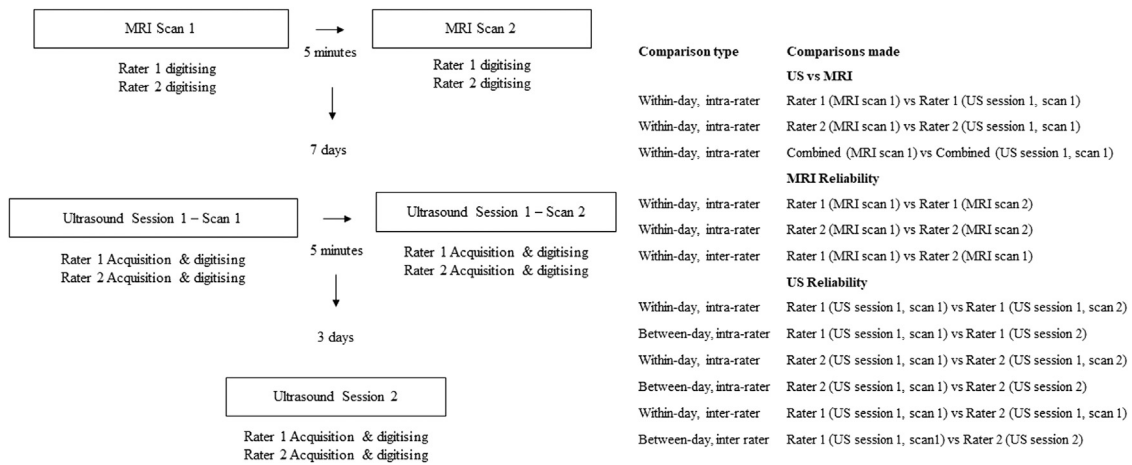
MRI Scan 1

Rater 1 digitising
Rater 2 digitising

5 minutes

MRI Scan 2

Rater 1 digitising
Rater 2 digitising

7 days

Ultrasound Session 1 – Scan 1

Rater 1 Acquisition & digitising
Rater 2 Acquisition & digitising

5 minutes

Ultrasound Session 1 – Scan 2

Rater 1 Acquisition & digitising
Rater 2 Acquisition & digitising

3 days

Ultrasound Session 2

Rater 1 Acquisition & digitising
Rater 2 Acquisition & digitising

| Comparison type | Comparisons made |
|---|---|
| | US vs MRI |
| Within-day, intra-rater | Rater 1 (MRI scan 1) vs Rater 1 (US session 1, scan 1) |
| Within-day, intra-rater | Rater 2 (MRI scan 1) vs Rater 2 (US session 1, scan 1) |
| Within-day, intra-rater | Combined (MRI scan 1) vs Combined (US session 1, scan 1) |
| | MRI Reliability |
| Within-day, intra-rater | Rater 1 (MRI scan 1) vs Rater 1 (MRI scan 2) |
| Within-day, intra-rater | Rater 2 (MRI scan 1) vs Rater 2 (MRI scan 2) |
| Within-day, inter-rater | Rater 1 (MRI scan 1) vs Rater 2 (MRI scan 1) |
| | US Reliability |
| Within-day, intra-rater | Rater 1 (US session 1, scan 1) vs Rater 1 (US session 1, scan 2) |
| Between-day, intra-rater | Rater 1 (US session 1, scan 1) vs Rater 1 (US session 2) |
| Within-day, intra-rater | Rater 2 (US session 1, scan 1) vs Rater 2 (US session 1, scan 2) |
| Between-day, intra-rater | Rater 2 (US session 1, scan 1) vs Rater 2 (US session 2) |
| Within-day, inter-rater | Rater 1 (US session 1, scan 1) vs Rater 2 (US session 1, scan 1) |
| Between-day, inter rater | Rater 1 (US session 1, scan1) vs Rater 2 (US session 2) |